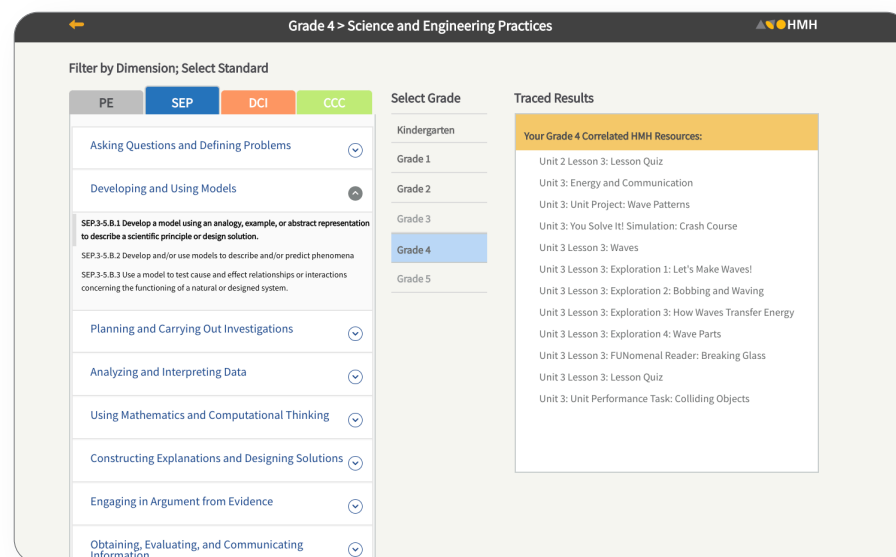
Grade 4 > Science and Engineering Practices

HMH

Filter by Dimension; Select Standard

PE SEP DCI CCC

Asking Questions and Defining Problems

Developing and Using Models

SEP.3-5.B.1 Develop a model using an analogy, example, or abstract representation to describe a scientific principle or design solution.

SEP.3-5.B.2 Develop and/or use models to describe and/or predict phenomena

SEP.3-5.B.3 Use a model to test cause and effect relationships or interactions concerning the functioning of a natural or designed system.

Planning and Carrying Out Investigations

Analyzing and Interpreting Data

Using Mathematics and Computational Thinking

Constructing Explanations and Designing Solutions

Engaging in Argument from Evidence

Obtaining, Evaluating, and Communicating Information

Select Grade

Kindergarten

Grade 1

Grade 2

Grade 3

Grade 4

Grade 5

Traced Results

Your Grade 4 Correlated HMH Resources:

Unit 2 Lesson 3: Lesson Quiz

Unit 3: Energy and Communication

Unit 3: Unit Project: Wave Patterns

Unit 3: You Solve It! Simulation: Crash Course

Unit 3 Lesson 3: Waves

Unit 3 Lesson 3: Exploration 1: Let's Make Waves!

Unit 3 Lesson 3: Exploration 2: Bobbing and Waving

Unit 3 Lesson 3: Exploration 3: How Waves Transfer Energy

Unit 3 Lesson 3: Exploration 4: Wave Parts

Unit 3 Lesson 3: FUNomenal Reader: Breaking Glass

Unit 3 Lesson 3: Lesson Quiz

Unit 3: Unit Performance Task: Colliding Objects